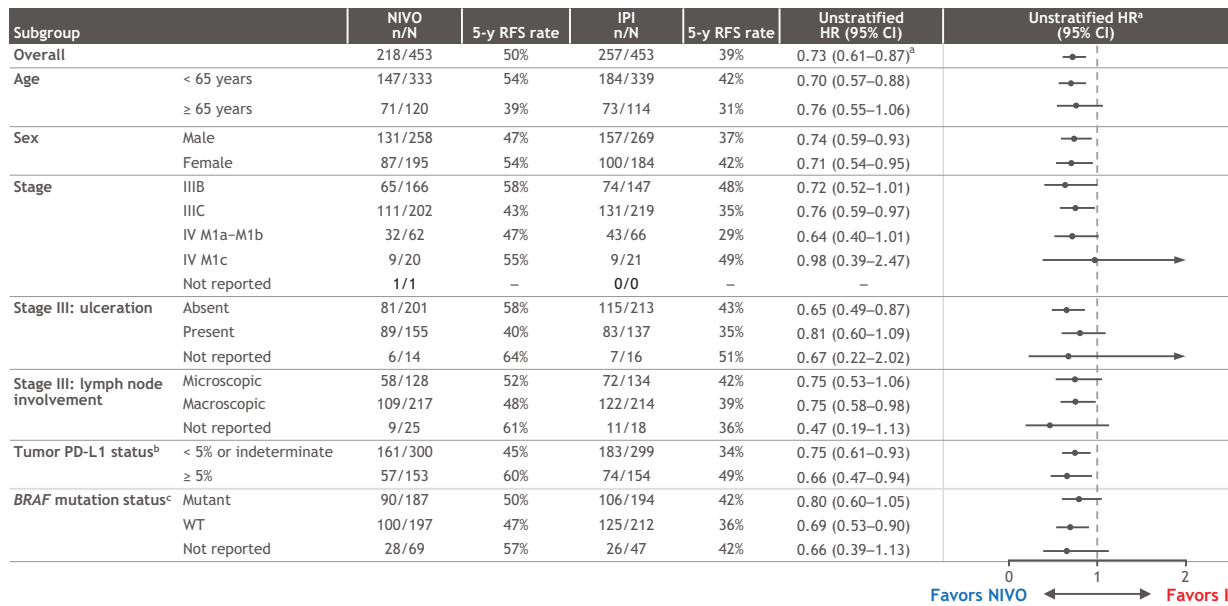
| Subgroup | | NIVO n/N | 5-y RFS rate | IPI n/N | 5-y RFS rate | Unstratified HR (95% CI) | Unstratified HR$^a$ (95% CI) |
|---|---|---|---|---|---|---|---|
| Overall | | 218/453 | 50% | 257/453 | 39% | 0.73 (0.61–0.87)$^a$ | |
| Age | < 65 years | 147/333 | 54% | 184/339 | 42% | 0.70 (0.57–0.88) | |
| | ≥ 65 years | 71/120 | 39% | 73/114 | 31% | 0.76 (0.55–1.06) | |
| Sex | Male | 131/258 | 47% | 157/269 | 37% | 0.74 (0.59–0.93) | |
| | Female | 87/195 | 54% | 100/184 | 42% | 0.71 (0.54–0.95) | |
| Stage | IIIB | 65/166 | 58% | 74/147 | 48% | 0.72 (0.52–1.01) | |
| | IIIC | 111/202 | 43% | 131/219 | 35% | 0.76 (0.59–0.97) | |
| | IV M1a–M1b | 32/62 | 47% | 43/66 | 29% | 0.64 (0.40–1.01) | |
| | IV M1c | 9/20 | 55% | 9/21 | 49% | 0.98 (0.39–2.47) | |
| | Not reported | 1/1 | – | 0/0 | – | – | |
| Stage III: ulceration | Absent | 81/201 | 58% | 115/213 | 43% | 0.65 (0.49–0.87) | |
| | Present | 89/155 | 40% | 83/137 | 35% | 0.81 (0.60–1.09) | |
| | Not reported | 6/14 | 64% | 7/16 | 51% | 0.67 (0.22–2.02) | |
| Stage III: lymph node involvement | Microscopic | 58/128 | 52% | 72/134 | 42% | 0.75 (0.53–1.06) | |
| | Macroscopic | 109/217 | 48% | 122/214 | 39% | 0.75 (0.58–0.98) | |
| | Not reported | 9/25 | 61% | 11/18 | 36% | 0.47 (0.19–1.13) | |
| Tumor PD-L1 status$^b$ | < 5% or indeterminate | 161/300 | 45% | 183/299 | 34% | 0.75 (0.61–0.93) | |
| | ≥ 5% | 57/153 | 60% | 74/154 | 49% | 0.66 (0.47–0.94) | |
| *BRAF* mutation status$^c$ | Mutant | 90/187 | 50% | 106/194 | 42% | 0.80 (0.60–1.05) | |
| | WT | 100/197 | 47% | 125/212 | 36% | 0.69 (0.53–0.90) | |
| | Not reported | 28/69 | 57% | 26/47 | 42% | 0.66 (0.39–1.13) | |

0 1 2

Favors NIVO Favors I